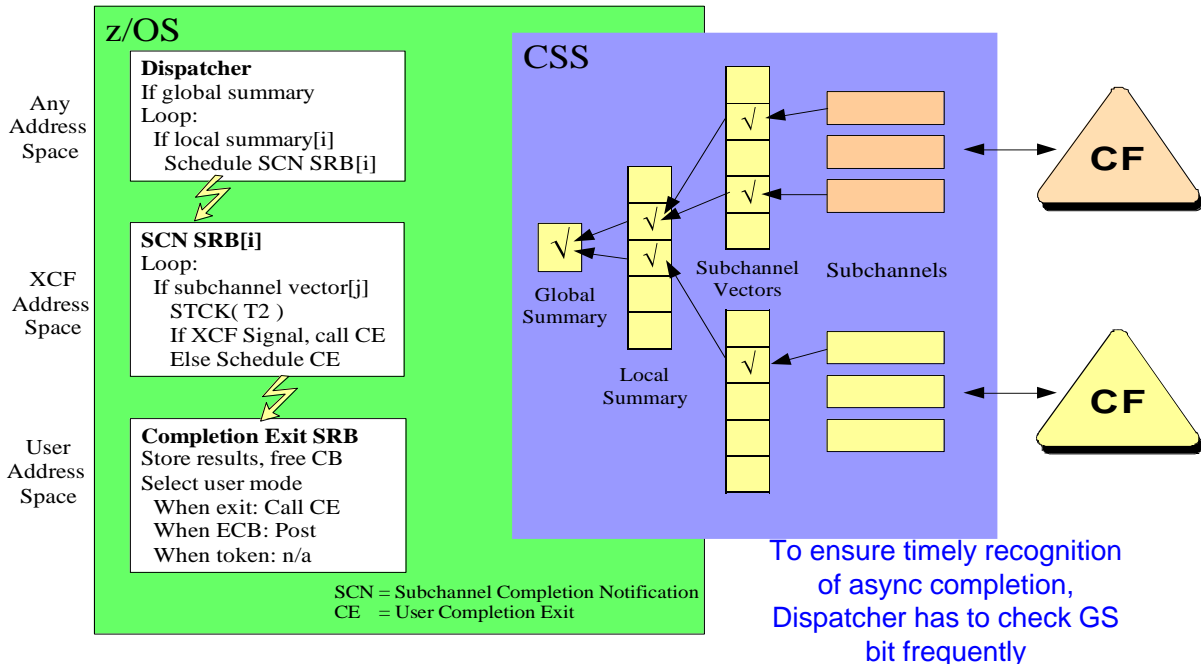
z/OS

Any Address Space

Dispatcher
If global summary
Loop:
If local summary[i]
Schedule SCN SRB[i]

XCF Address Space

SCN SRB[i]
Loop:
If subchannel vector[j]
STCK( T2 )
If XCF Signal, call CE
Else Schedule CE

User Address Space

Completion Exit SRB
Store results, free CB
Select user mode
When exit: Call CE
When ECB: Post
When token: n/a

SCN = Subchannel Completion Notification
CE = User Completion Exit

CSS

√

Global Summary

√
√

Local Summary

√
√

√

Subchannel Vectors

Subchannels

CF

CF

To ensure timely recognition of async completion, Dispatcher has to check GS bit frequently